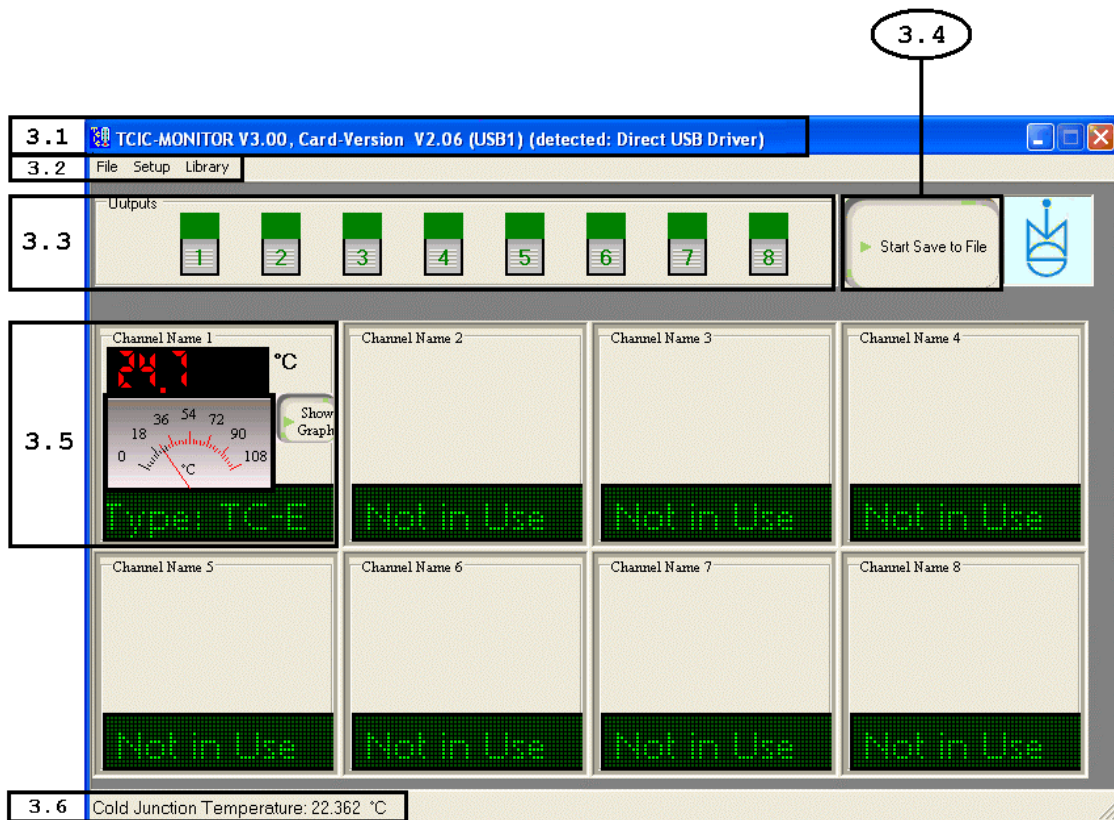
3.4

3.1 TCIC-MONITOR V3.00, Card-Version V2.06 (USB1) (detected: Direct USB Driver)

3.2 File Setup Library

3.3 Outputs

1 2 3 4 5 6 7 8

Start Save to File

3.5

Channel Name 1

24.7 °C

0 18 36 54 72 90 108 °C

Show Graph

Type: TC-E

Channel Name 2

Not in Use

Channel Name 3

Not in Use

Channel Name 4

Not in Use

Channel Name 5

Not in Use

Channel Name 6

Not in Use

Channel Name 7

Not in Use

Channel Name 8

Not in Use

3.6 Cold Junction Temperature: 22.362 °C